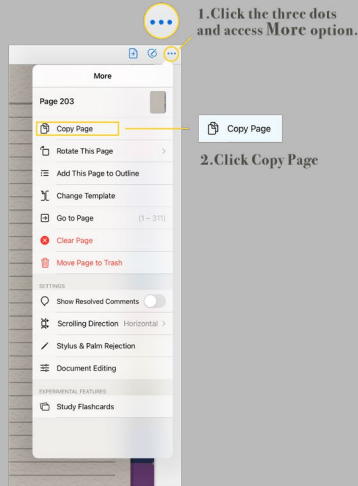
1.Click the three dots and access More option.

More

Page 203

Copy Page

Rotate This Page

Add This Page to Outline

Change Template

Go to Page (1 – 311)

Clear Page

Move Page to Trash

SETTINGS

Show Resolved Comments

Scrolling Direction Horizontal

Stylus & Palm Rejection

Document Editing

EXPERIMENTAL FEATURES

Study Flashcards

Copy Page

2.Click Copy Page